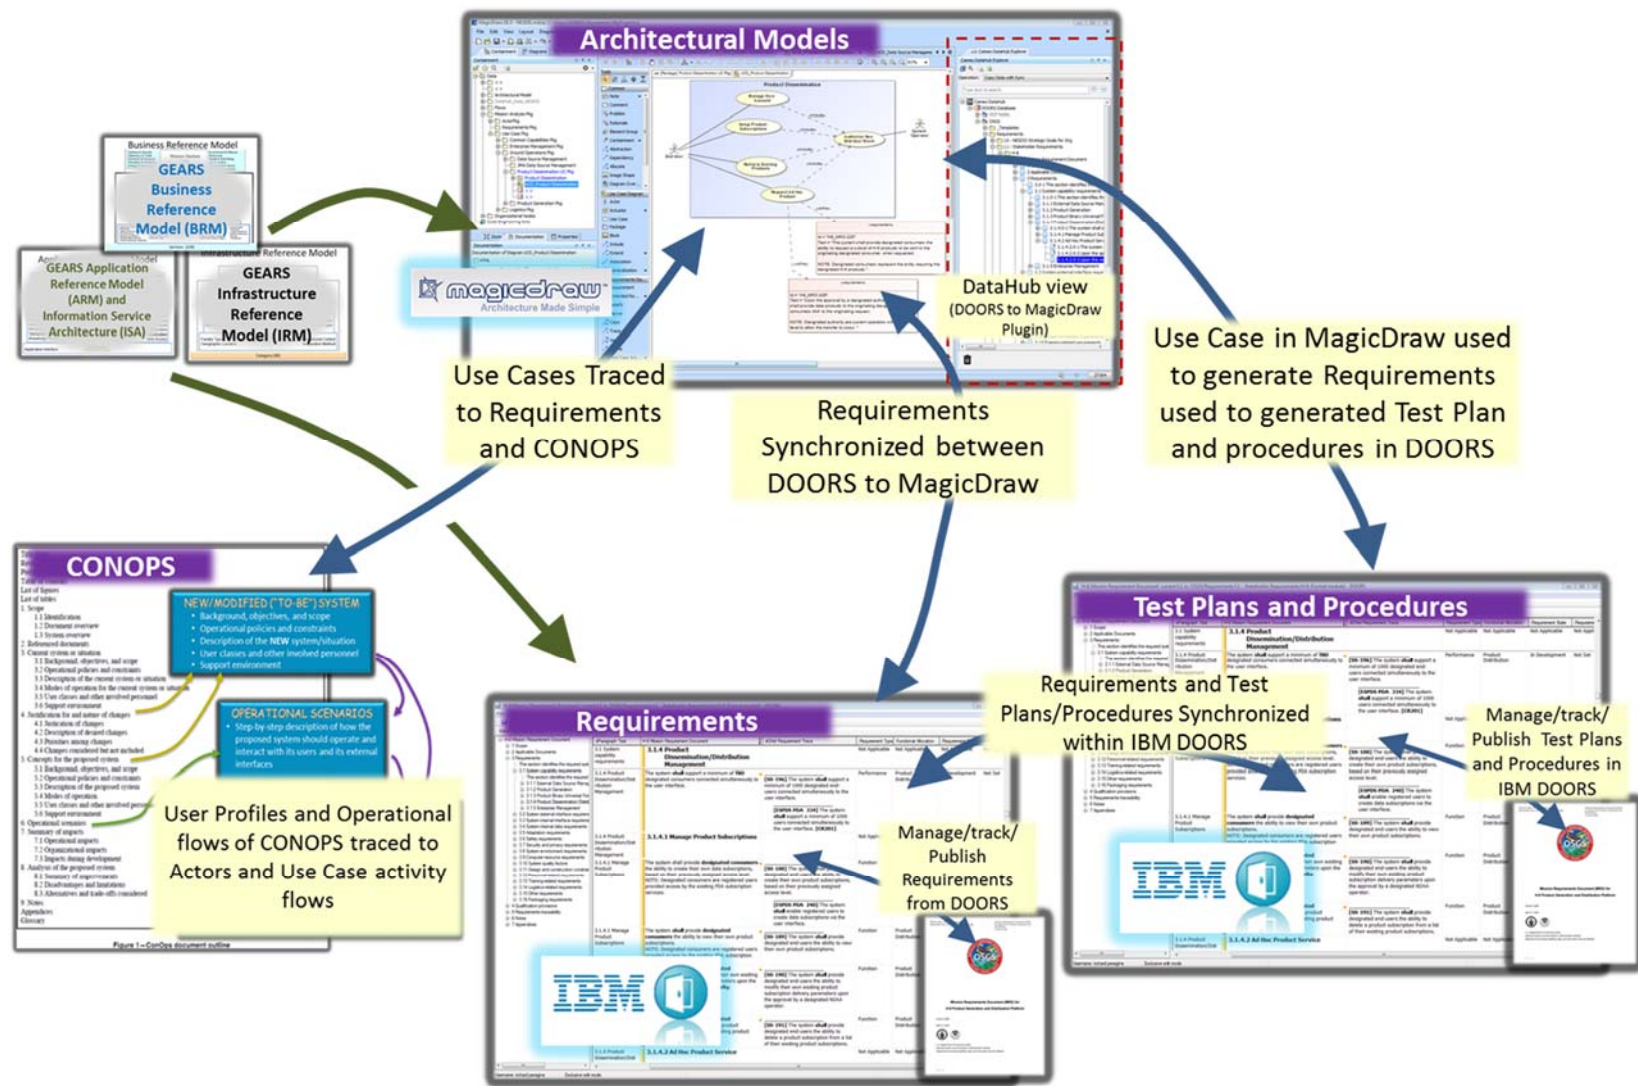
Architectural Models

Business Reference Model
GEARS Business Reference Model (BRM)

Application Reference Model
GEARS Application Reference Model (ARM) and Information Service Architecture (ISA)

Infrastructure Reference Model
GEARS Infrastructure Reference Model (IRM)

magicdraw
Architecture Made Simple

DataHub view (DOORS to MagicDraw Plugin)

Use Cases Traced to Requirements and CONOPS

Requirements Synchronized between DOORS to MagicDraw

Use Case in MagicDraw used to generate Requirements used to generated Test Plan and procedures in DOORS

CONOPS

NEW/MODIFIED ("TO-BE") SYSTEM
• Background, objectives, and scope
• Operational policies and constraints
• Description of the NEW system/situation
• User classes and other involved personnel
• Support environment

OPERATIONAL SCENARIOS
• Step-by-step description of how the proposed system should operate and interact with its users and its external interfaces

User Profiles and Operational flows of CONOPS traced to Actors and Use Case activity flows

Figure 1—ConOps document outline

Test Plans and Procedures

Requirements and Test Plans/Procedures Synchronized within IBM DOORS

Manage/track/ Publish Test Plans and Procedures in IBM DOORS

Requirements

Manage/track/ Publish Requirements from DOORS

IBM

IBM